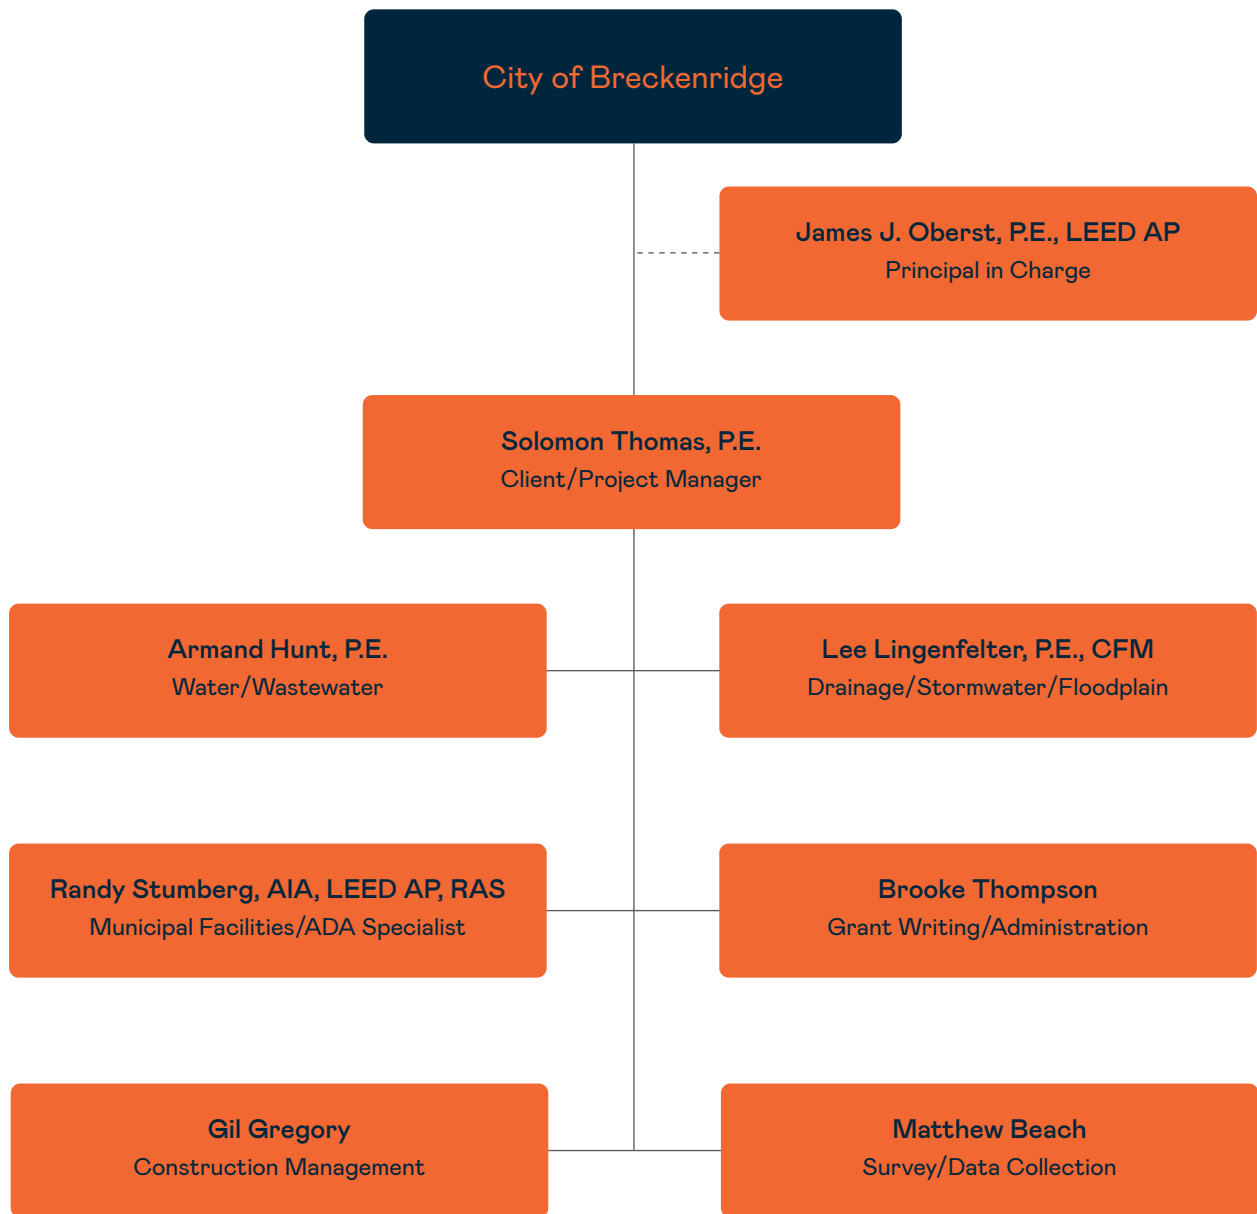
City of Breckenridge

James J. Oberst, P.E., LEED AP
Principal in Charge

Solomon Thomas, P.E.
Client/Project Manager

Armand Hunt, P.E.
Water/Wastewater

Lee Lingenfelter, P.E., CFM
Drainage/Stormwater/Floodplain

Randy Stumberg, AIA, LEED AP, RAS
Municipal Facilities/ADA Specialist

Brooke Thompson
Grant Writing/Administration

Gil Gregory
Construction Management

Matthew Beach
Survey/Data Collection